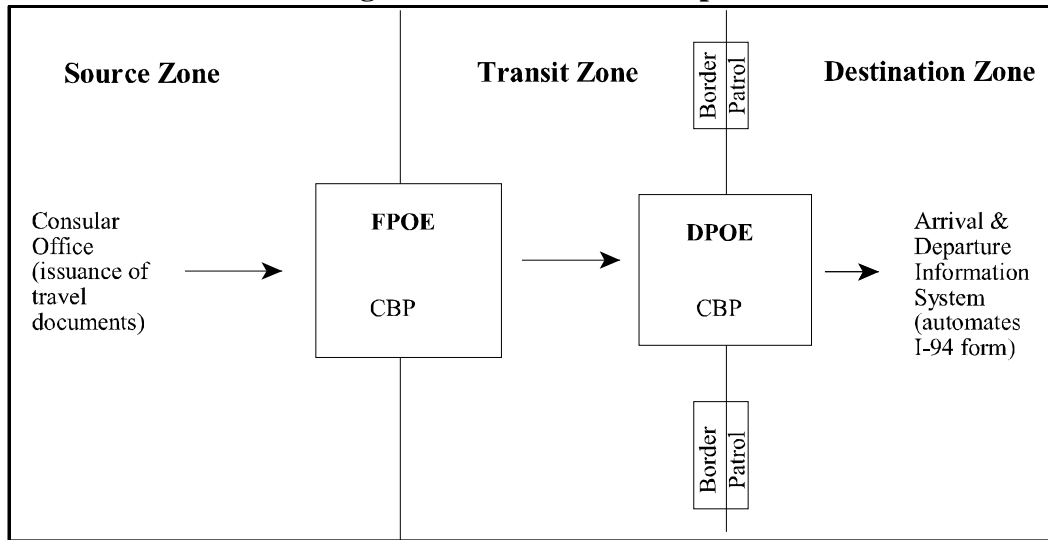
Source Zone

Transit Zone

Border Patrol

Destination Zone

Consular Office (issuance of travel documents)

FPOE

CBP

DPOE

CBP

Arrival & Departure Information System (automates I-94 form)

Border Patrol